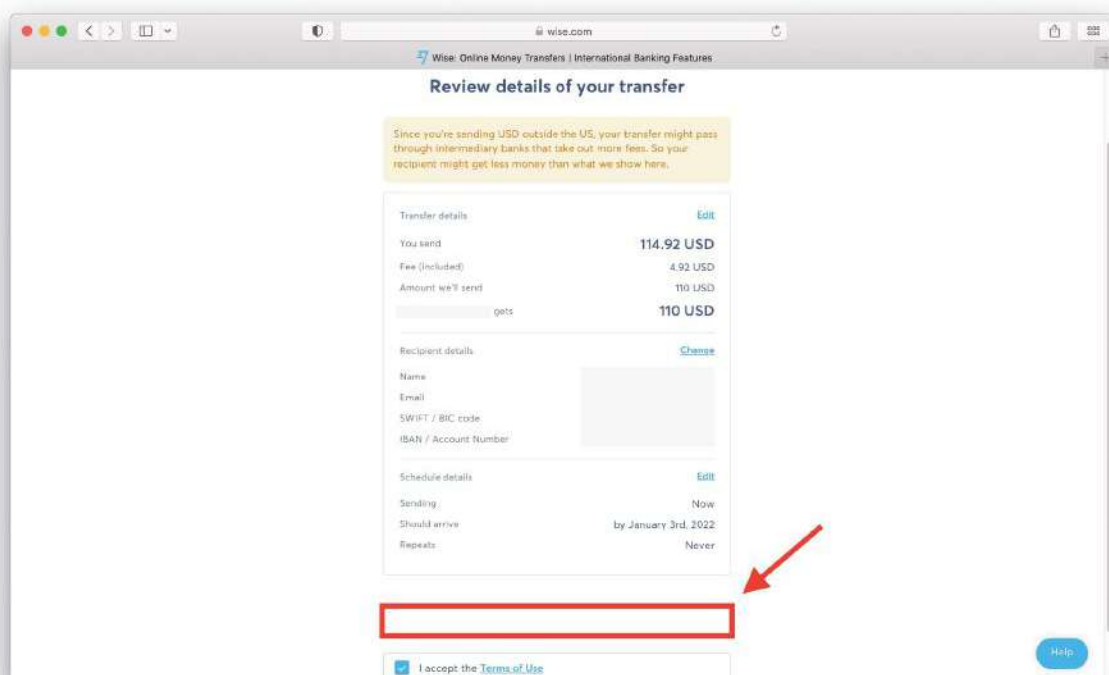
wise.com

Wise: Online Money Transfers | International Banking Features

Review details of your transfer

Since you're sending USD outside the US, your transfer might pass through intermediary banks that take out more fees. So your recipient might get less money than what we show here.

| Transfer details | Edit |
|---|---|
| You send | 114.92 USD |
| Fee (included) | 4.92 USD |
| Amount we'll send | 110 USD |
| gets | 110 USD |

| Recipient details | Change |
|---|---|
| Name | |
| Email | |
| SWIFT / BIC code | |
| IBAN / Account Number | |

| Schedule details | Edit |
|---|---|
| Sending | Now |
| Should arrive | by January 3rd, 2022 |
| Repeats | Never |

I accept the Terms of Use

Help